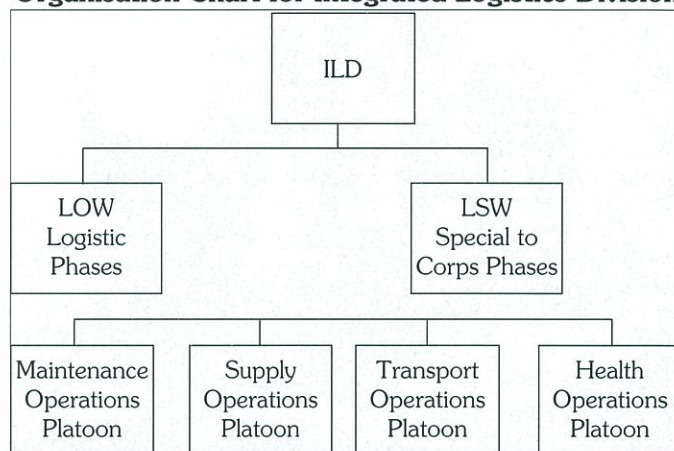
Organisation Chart for Integrated Logistics Division

ILD

LOW
Logistic
Phases

LSW
Special to
Corps Phases

Maintenance
Operations
Platoon

Supply
Operations
Platoon

Transport
Operations
Platoon

Health
Operations
Platoon